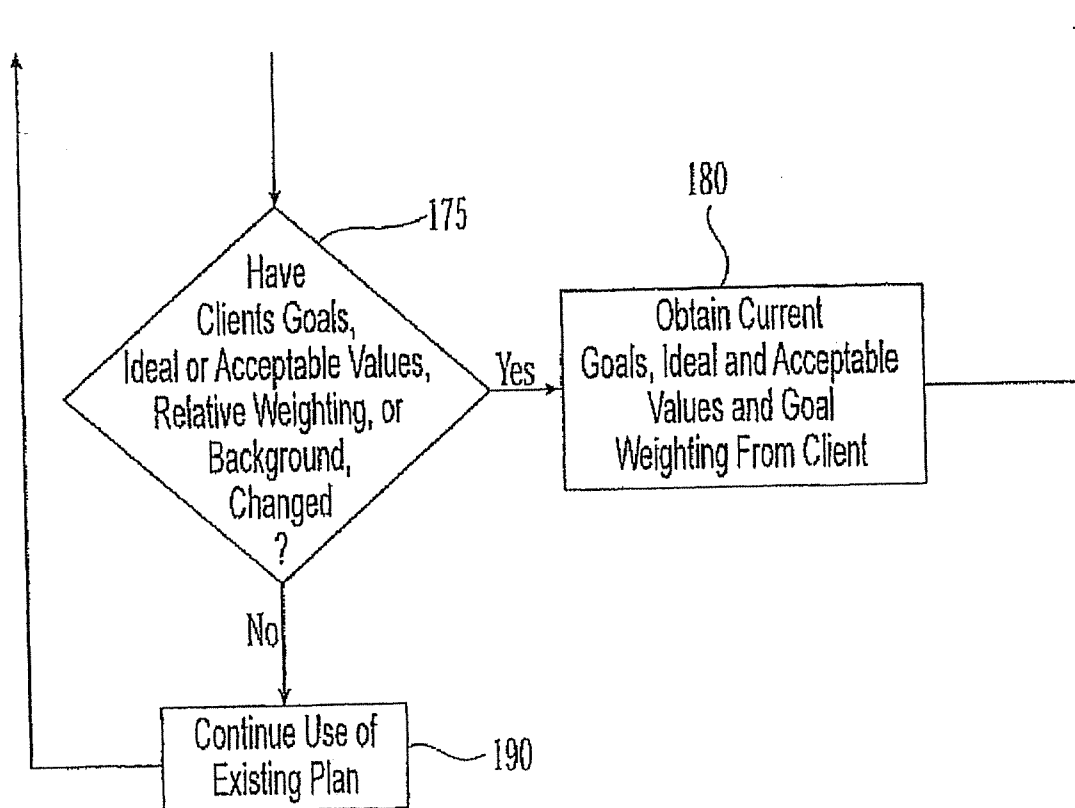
175

Have Clients Goals, Ideal or Acceptable Values, Relative Weighting, or Background, Changed ?

Yes

180

Obtain Current Goals, Ideal and Acceptable Values and Goal Weighting From Client

No

Continue Use of Existing Plan

190